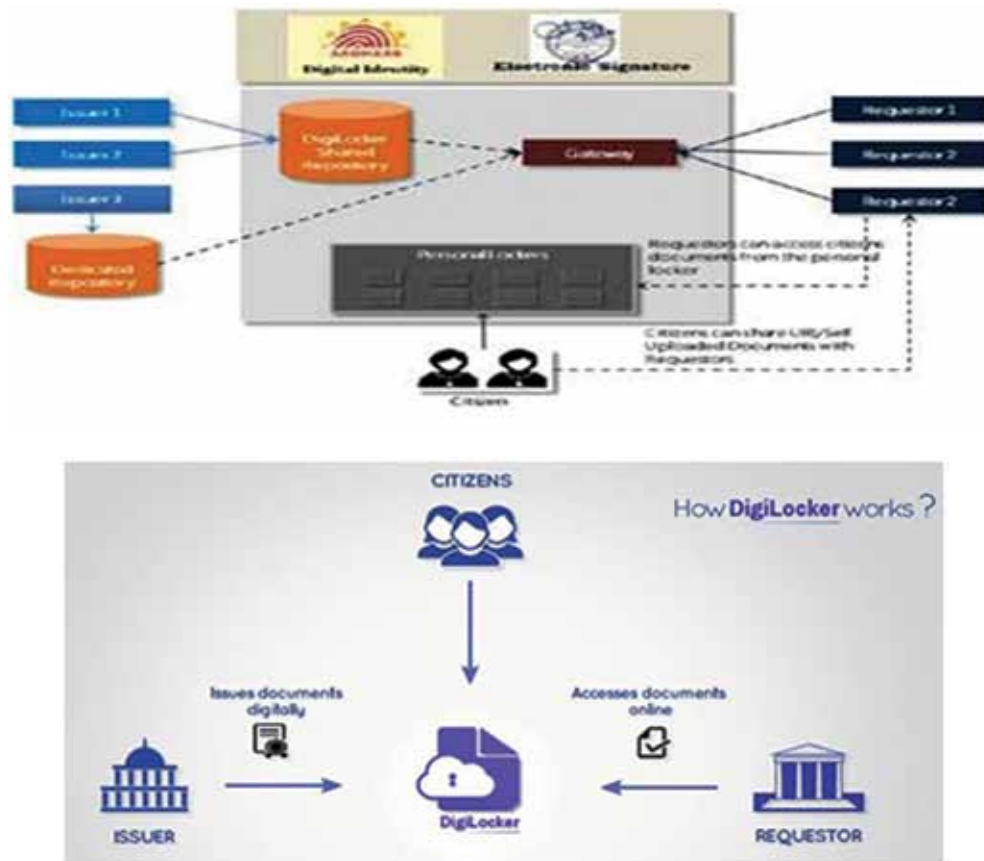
AADHAAR
Digital Identity
Electronic Signature

Issuer 1
Issuer 2
Issuer 3
DigiLocker Shared Repository
Dedicated Repository
Gateway
Requestor 1
Requestor 2
Requestor 2
Personal Lockers
Requestors can access citizens documents from the personal locker
Citizens can share URI/Self Uploaded Documents with Requestors
Citizens

CITIZENS
How DigiLocker works ?
Issues documents digitally
Accesses documents online
ISSUER
DigiLocker
REQUESTOR